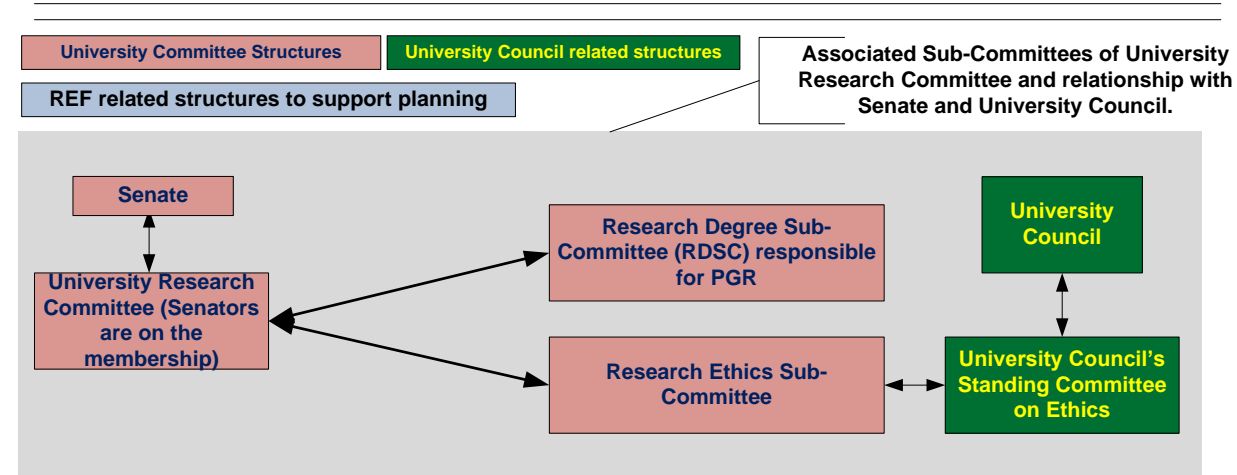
University Committee Structures

University Council related structures

REF related structures to support planning

Associated Sub-Committees of University Research Committee and relationship with Senate and University Council.

Senate

University Research Committee (Senators are on the membership)

Research Degree Sub-Committee (RDSC) responsible for PGR

Research Ethics Sub-Committee

University Council

University Council's Standing Committee on Ethics